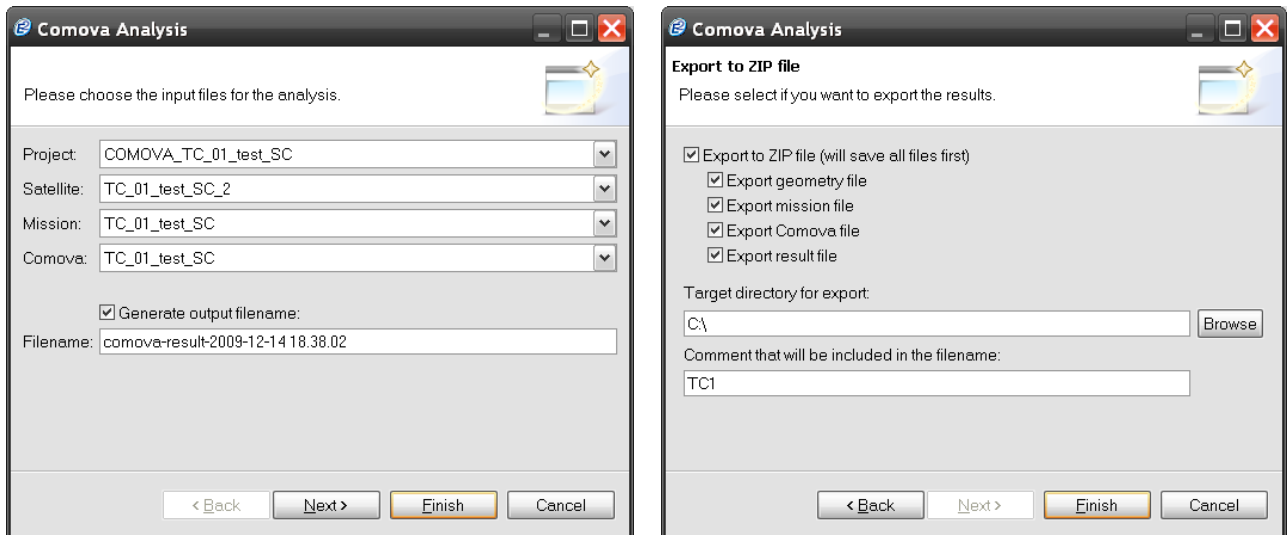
Comova Analysis

Please choose the input files for the analysis.

Project: COMOVA_TC_01_test_SC

Satellite: TC_01_test_SC_2

Mission: TC_01_test_SC

Comova: TC_01_test_SC

☑ Generate output filename:

Filename: comova-result-2009-12-14 18.38.02

< Back | Next > | Finish | Cancel

Comova Analysis

Export to ZIP file

Please select if you want to export the results.

☑ Export to ZIP file (will save all files first)

☑ Export geometry file

☑ Export mission file

☑ Export Comova file

☑ Export result file

Target directory for export:

C:\

Browse

Comment that will be included in the filename:

TC1

< Back | Next > | Finish | Cancel